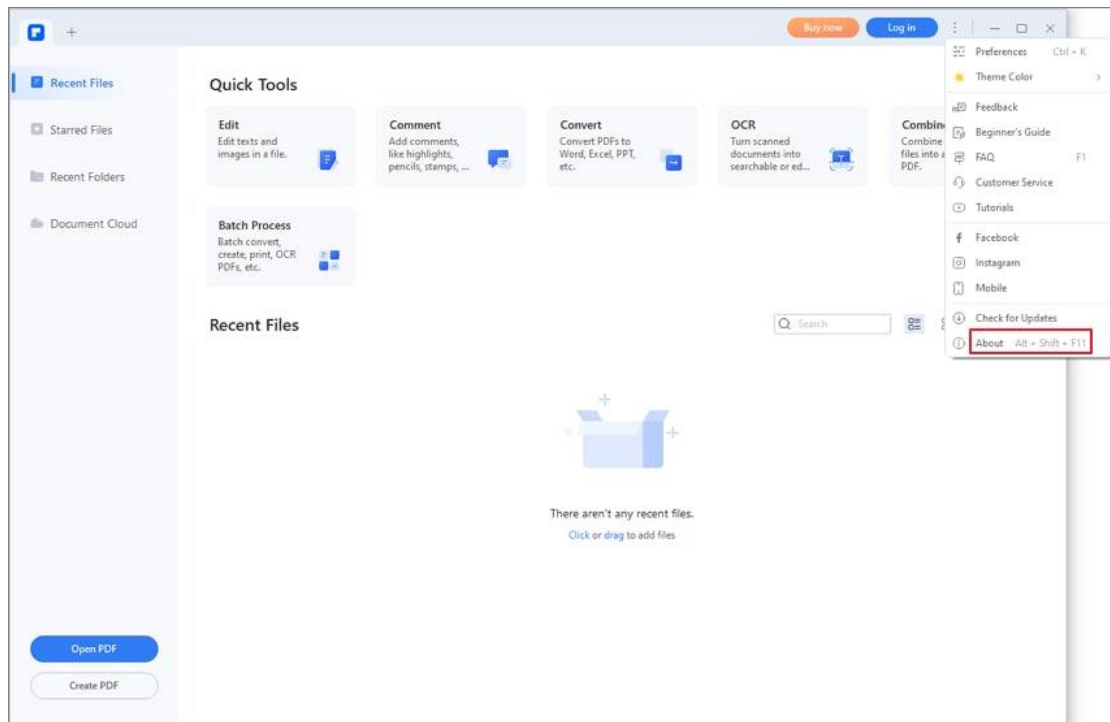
+

Buy now Log in

Recent Files

Starred Files

Recent Folders

Document Cloud

Quick Tools

Edit
Edit texts and images in a file.

Comment
Add comments, like highlights, pencils, stamps, ...

Convert
Convert PDFs to Word, Excel, PPT, etc.

OCR
Turn scanned documents into searchable or ed...

Combin
Combine files into a PDF.

Batch Process
Batch convert, create, print, OCR PDFs, etc.

Recent Files

Search

There aren't any recent files.
Click or drag to add files

Open PDF

Create PDF

Preferences Ctrl + K
Theme Color
Feedback
Beginner's Guide
FAQ F1
Customer Service
Tutorials
Facebook
Instagram
Mobile
Check for Updates
About Alt + Shift + F11